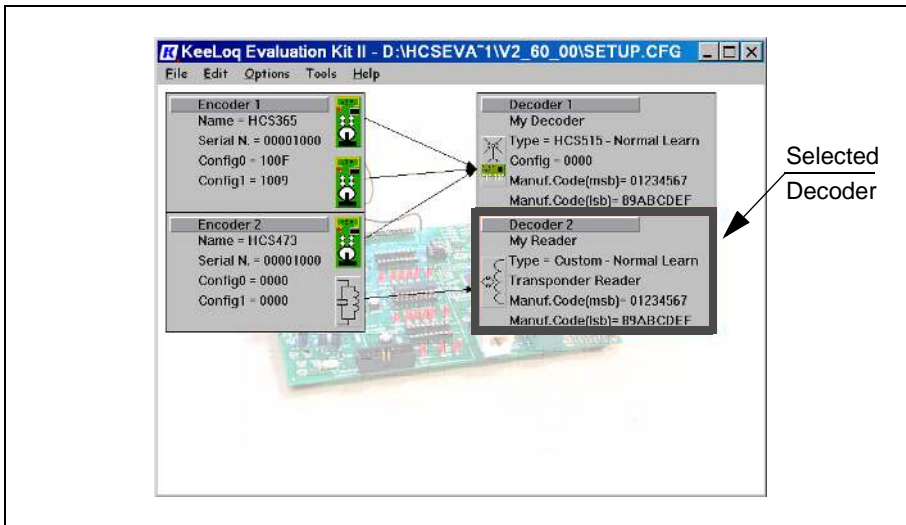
KeeLoq Evaluation Kit II - D:\HCSEVA~1\V2_60_00\SETUP.CFG

File Edit Options Tools Help

Encoder 1
Name = HCS365
Serial N. = 00001000
Config0 = 100F
Config1 = 1009

Encoder 2
Name = HCS473
Serial N. = 00001000
Config0 = 0000
Config1 = 0000

Decoder 1
My Decoder
Type = HCS515 - Normal Learn
Config = 0000
Manuf.Code(msb)= 01234567
Manuf.Code(lsb)= 89ABCDEF

Decoder 2
My Reader
Type = Custom - Normal Learn
Transponder Reader
Manuf.Code(msb)= 01234567
Manuf.Code(lsb)= 89ABCDEF

Selected Decoder